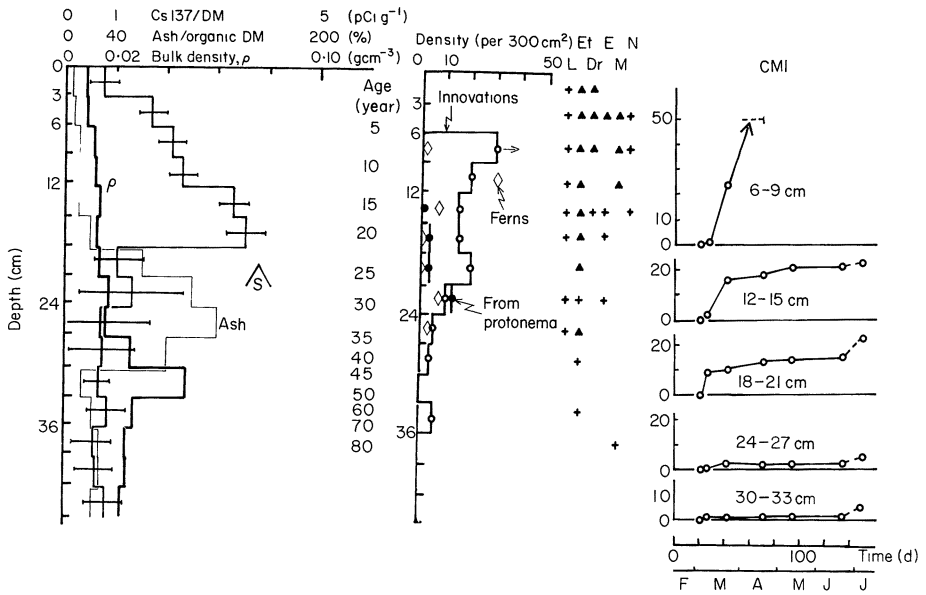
0 1 Cs 137/DM 5 (pCi g$^{-1}$)
0 40 Ash/organic DM 200 (%)
0 0·02 Bulk density, $\rho$ 0·10 (gcm$^{-3}$)

Depth (cm)
0
3
6
12
24
36

$\rho$
S
Ash

Density (per 300 cm$^2$)
0 10 50
Age (year)
3
5
10
15
20
25
30
35
40
45
50
60
70
80

Innovations
6
12
Ferns
From protonema
24
36

Et E N
L Dr M

CMI
50
10
0
6-9 cm
20
0
12-15 cm
20
0
18-21 cm
20
0
24-27 cm
10
0
30-33 cm
0 100 Time (d)
F M A M J J